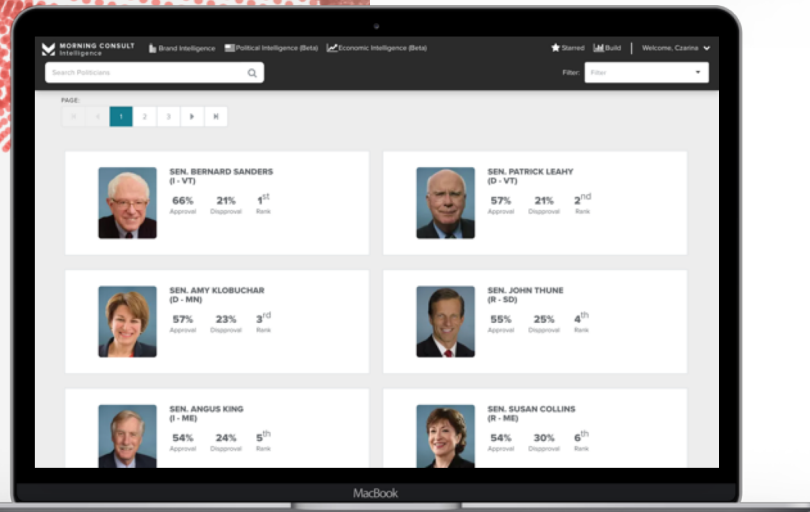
MORNING CONSULT Intelligence Brand Intelligence Political Intelligence (Beta) Economic Intelligence (Beta) Starred Build Welcome, Czarina

Search Politicians

Filter: Filter

PAGE:

1 2 3

SEN. BERNARD SANDERS (I - VT)
66% Approval 21% Disapproval $1^{st}$ Rank

SEN. PATRICK LEAHY (D - VT)
57% Approval 21% Disapproval $2^{nd}$ Rank

SEN. AMY KLOBUCHAR (D - MN)
57% Approval 23% Disapproval $3^{rd}$ Rank

SEN. JOHN THUNE (R - SD)
55% Approval 25% Disapproval $4^{th}$ Rank

SEN. ANGUS KING (I - ME)
54% Approval 24% Disapproval $5^{th}$ Rank

SEN. SUSAN COLLINS (R - ME)
54% Approval 30% Disapproval $6^{th}$ Rank

MacBook